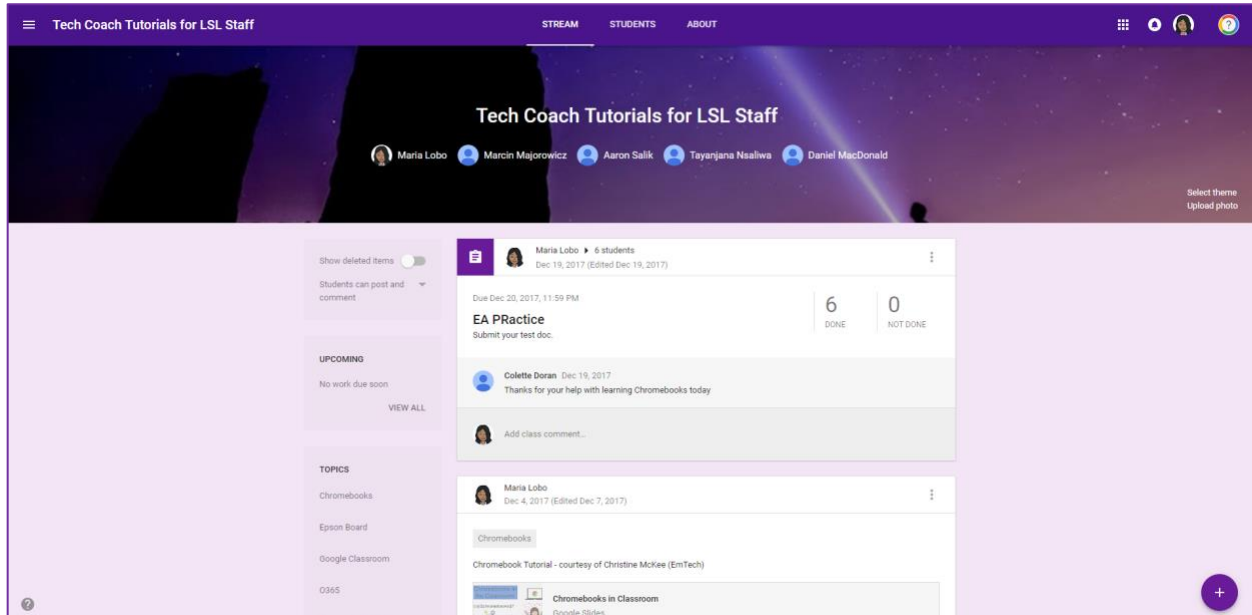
Tech Coach Tutorials for LSL Staff

STREAM STUDENTS ABOUT

Tech Coach Tutorials for LSL Staff

Maria Lobo Marcin Majorowicz Aaron Salik Tayanjana Nsaliwa Daniel MacDonald

Select theme
Upload photo

Show deleted items

Students can post and comment

UPCOMING

No work due soon

VIEW ALL

TOPICS

Chromebooks

Epson Board

Google Classroom

O365

Maria Lobo ▸ 6 students
Dec 19, 2017 (Edited Dec 19, 2017)

Due Dec 20, 2017, 11:59 PM

EA PRactice

Submit your test doc.

6
DONE

0
NOT DONE

Colette Doran Dec 19, 2017
Thanks for your help with learning Chromebooks today

Add class comment...

Maria Lobo
Dec 4, 2017 (Edited Dec 7, 2017)

Chromebooks

Chromebook Tutorial - courtesy of Christine McKee (EmTech)

Chromebooks in Classroom
Google Slides